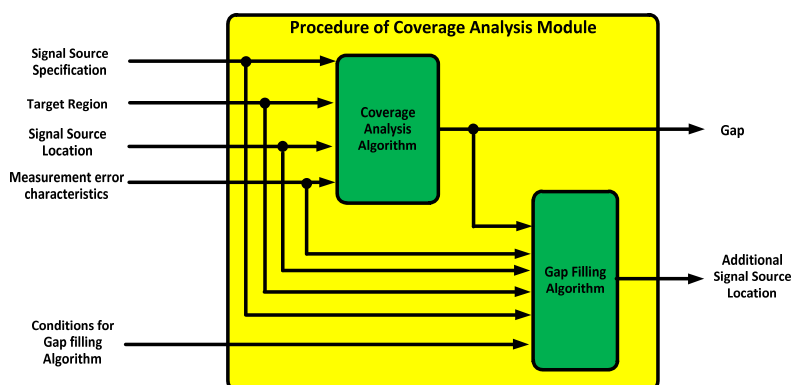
Procedure of Coverage Analysis Module

Signal Source Specification

Target Region

Signal Source Location

Measurement error characteristics

Conditions for Gap filling Algorithm

Coverage Analysis Algorithm

Gap Filling Algorithm

Gap

Additional Signal Source Location